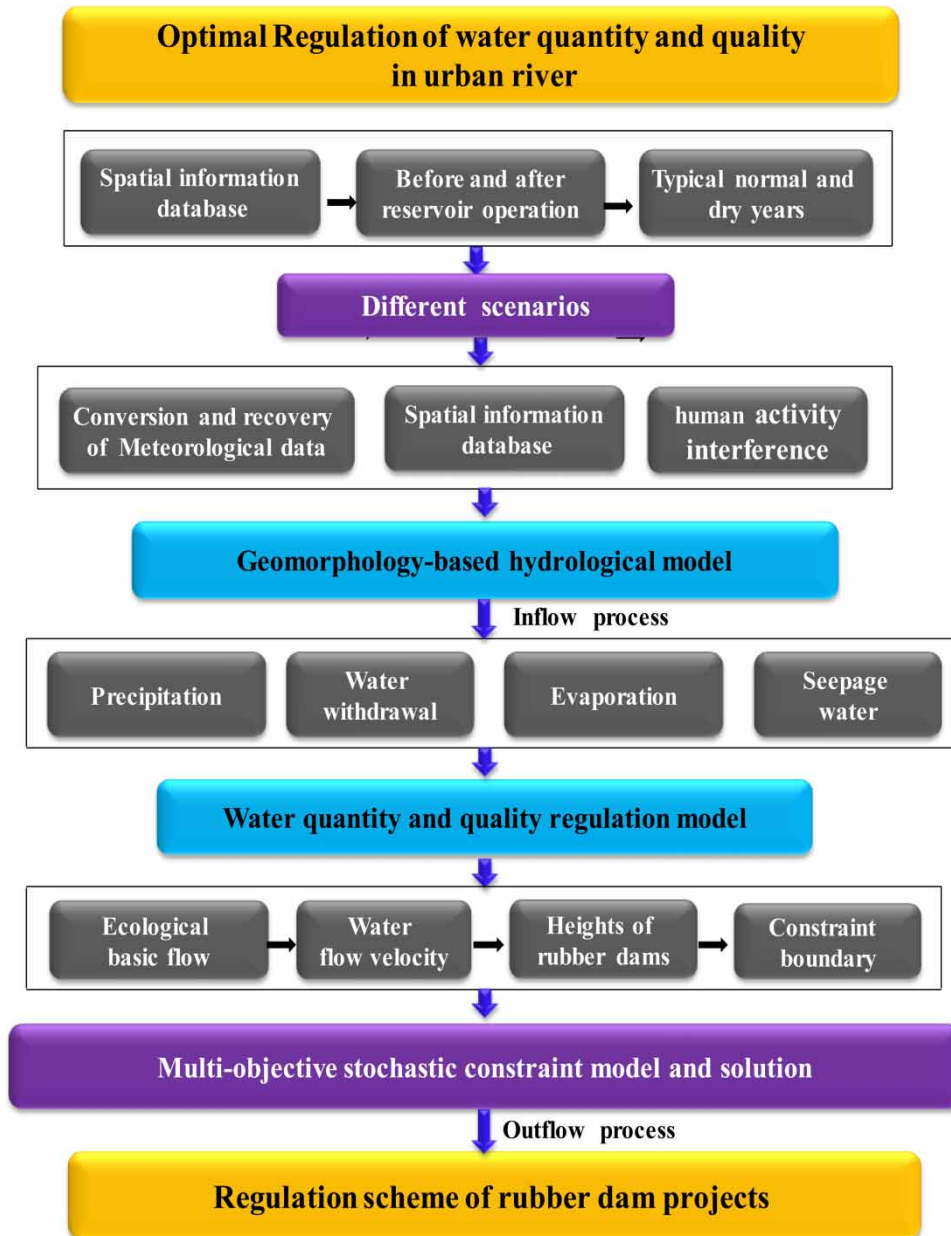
Optimal Regulation of water quantity and quality in urban river

Spatial information database

Before and after reservoir operation

Typical normal and dry years

Different scenarios

Conversion and recovery of Meteorological data

Spatial information database

human activity interference

Geomorphology-based hydrological model

Inflow process

Precipitation

Water withdrawal

Evaporation

Seepage water

Water quantity and quality regulation model

Ecological basic flow

Water flow velocity

Heights of rubber dams

Constraint boundary

Multi-objective stochastic constraint model and solution

Outflow process

Regulation scheme of rubber dam projects